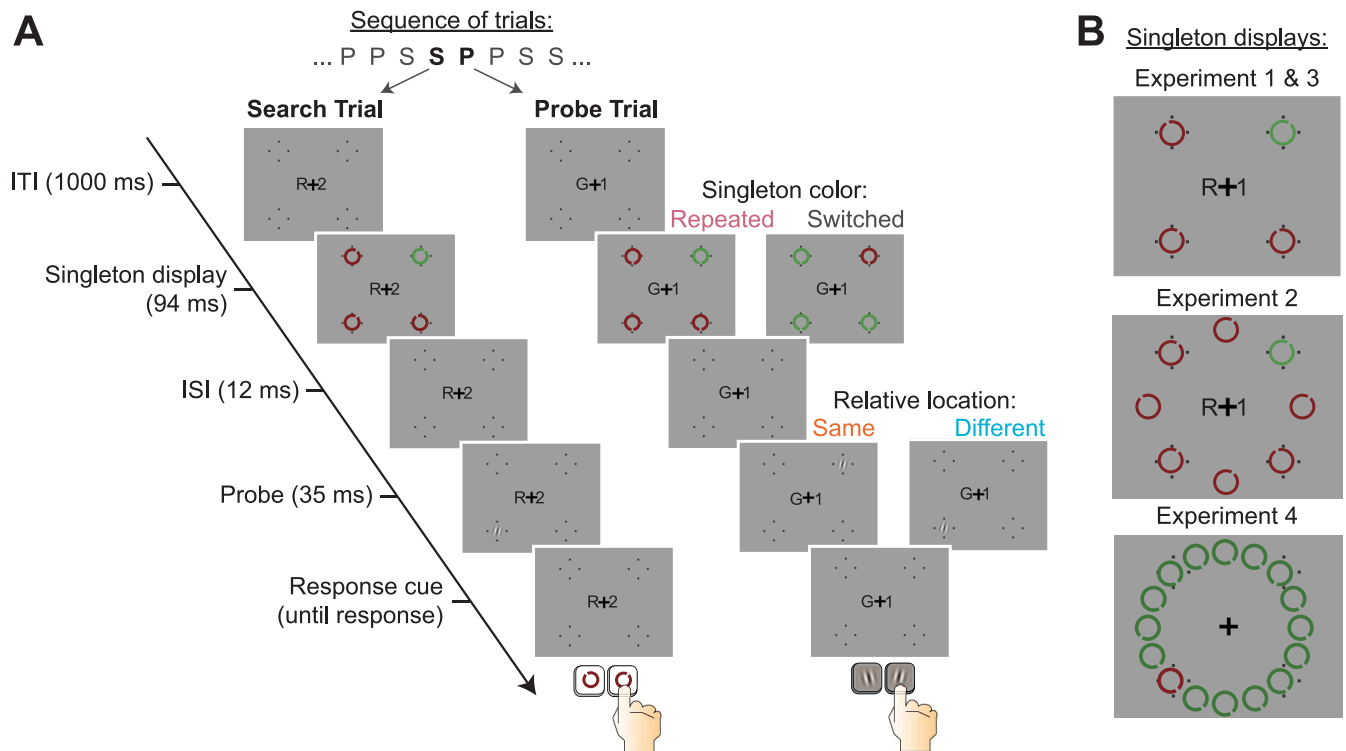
A

Sequence of trials:
... P P S **S** **P** P S S ...

Search Trial

Probe Trial

ITI (1000 ms)

R+2

G+1

Singleton color:
Repeated Switched

Singleton display (94 ms)

R+2

G+1

G+1

ISI (12 ms)

R+2

G+1

Relative location:
Same Different

Probe (35 ms)

R+2

G+1

G+1

Response cue (until response)

R+2

G+1

B

Singleton displays:

Experiment 1 & 3

R+1

Experiment 2

R+1

Experiment 4

+